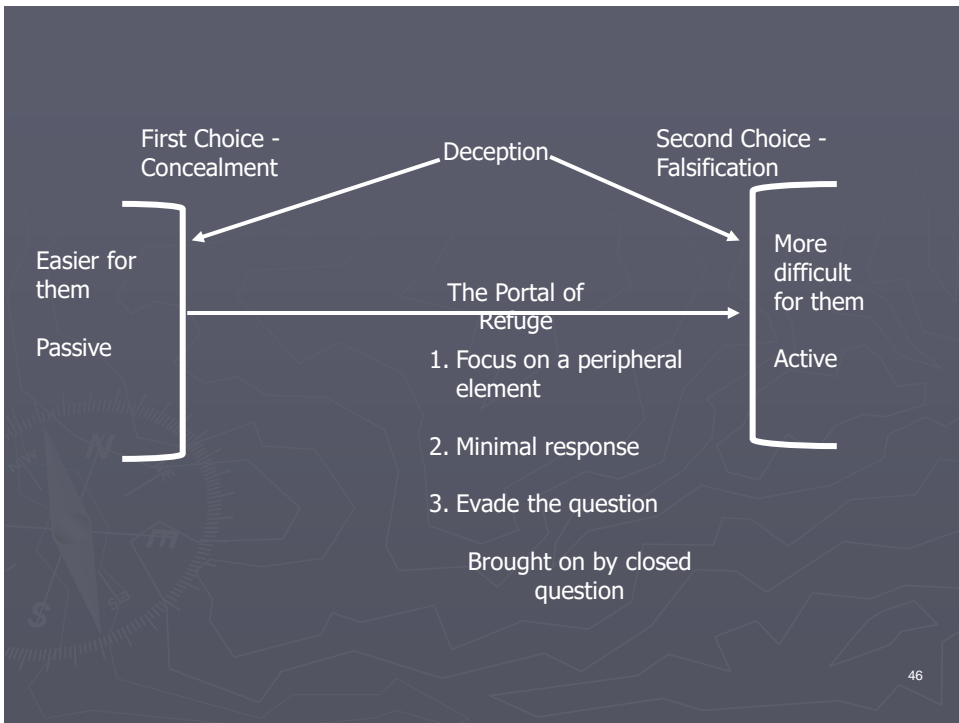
First Choice - Concealment

Deception

Second Choice - Falsification

Easier for them

Passive

The Portal of Refuge

More difficult for them

Active

1. Focus on a peripheral element

2. Minimal response

3. Evade the question

Brought on by closed question

46